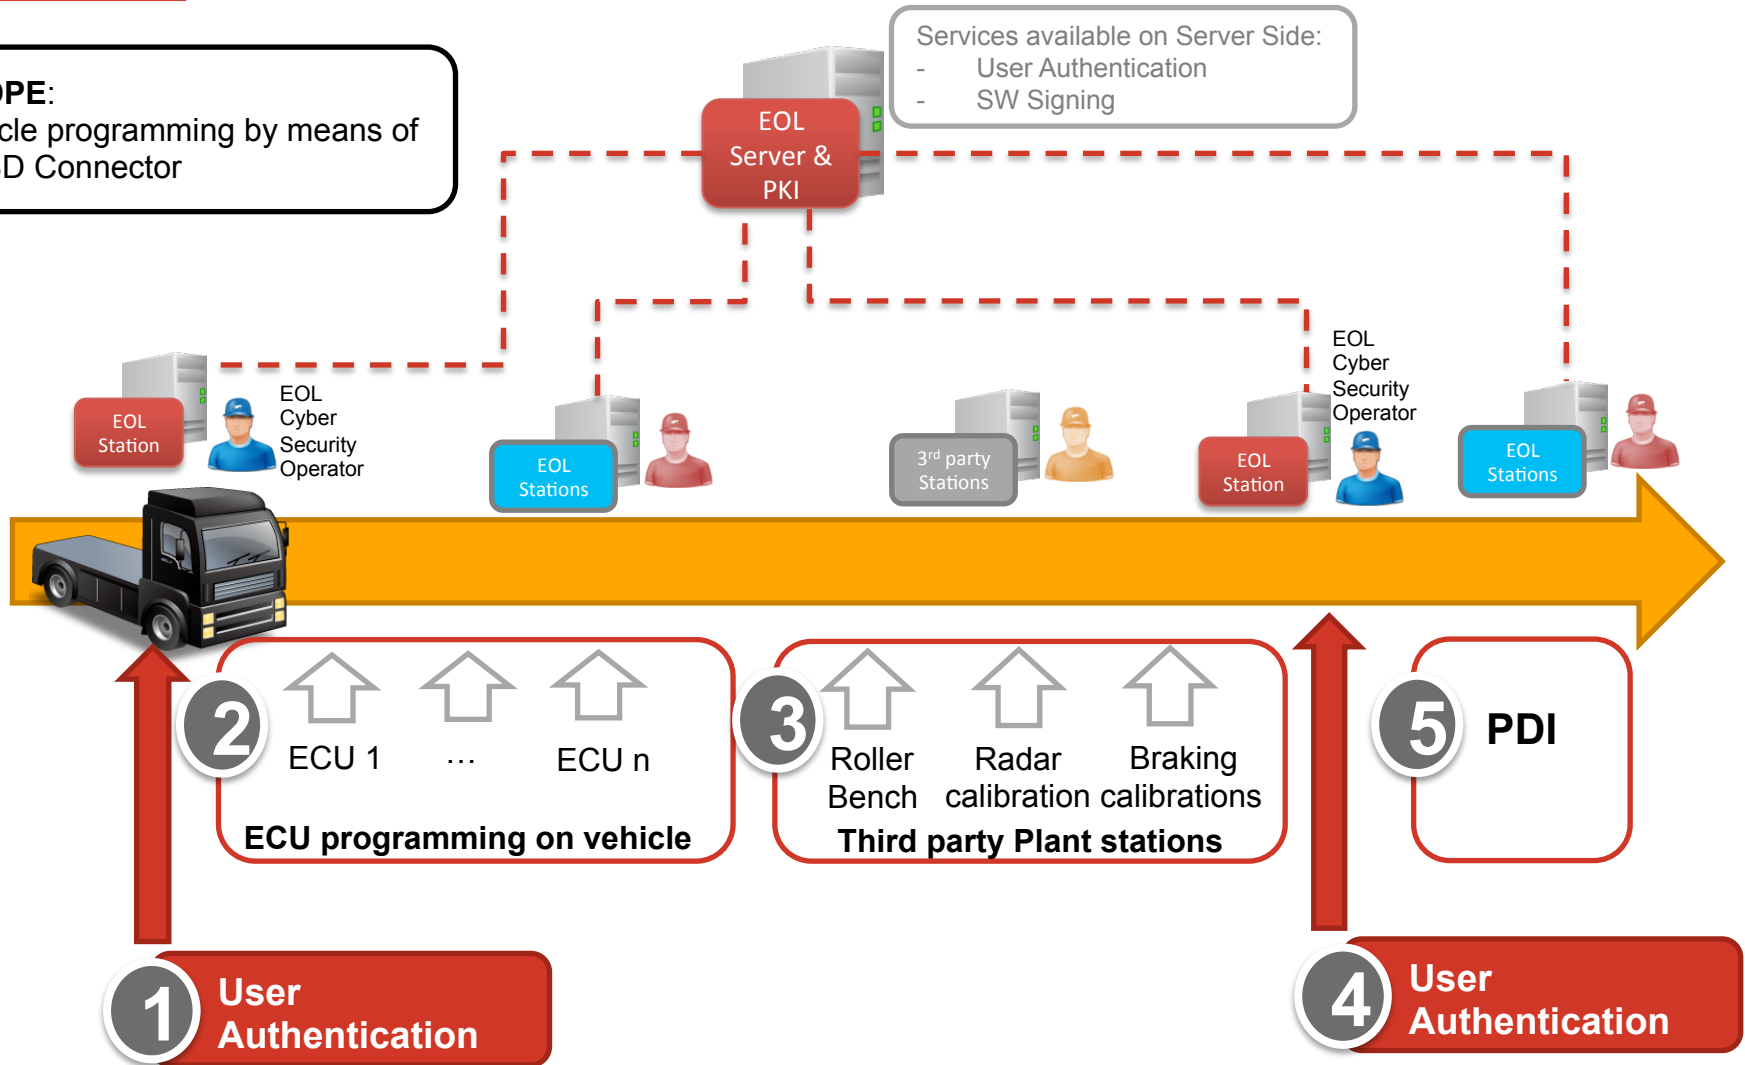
PE:
cle programming by means of
D Connector

Services available on Server Side:
- User Authentication
- SW Signing

EOL Server & PKI

EOL Station

EOL Cyber Security Operator

EOL Stations

3rd party Stations

EOL Cyber Security Operator

EOL Station

EOL Stations

2 ECU 1 … ECU n
ECU programming on vehicle

3 Roller Bench Radar calibration Braking calibrations
Third party Plant stations

5 PDI

1 User Authentication

4 User Authentication